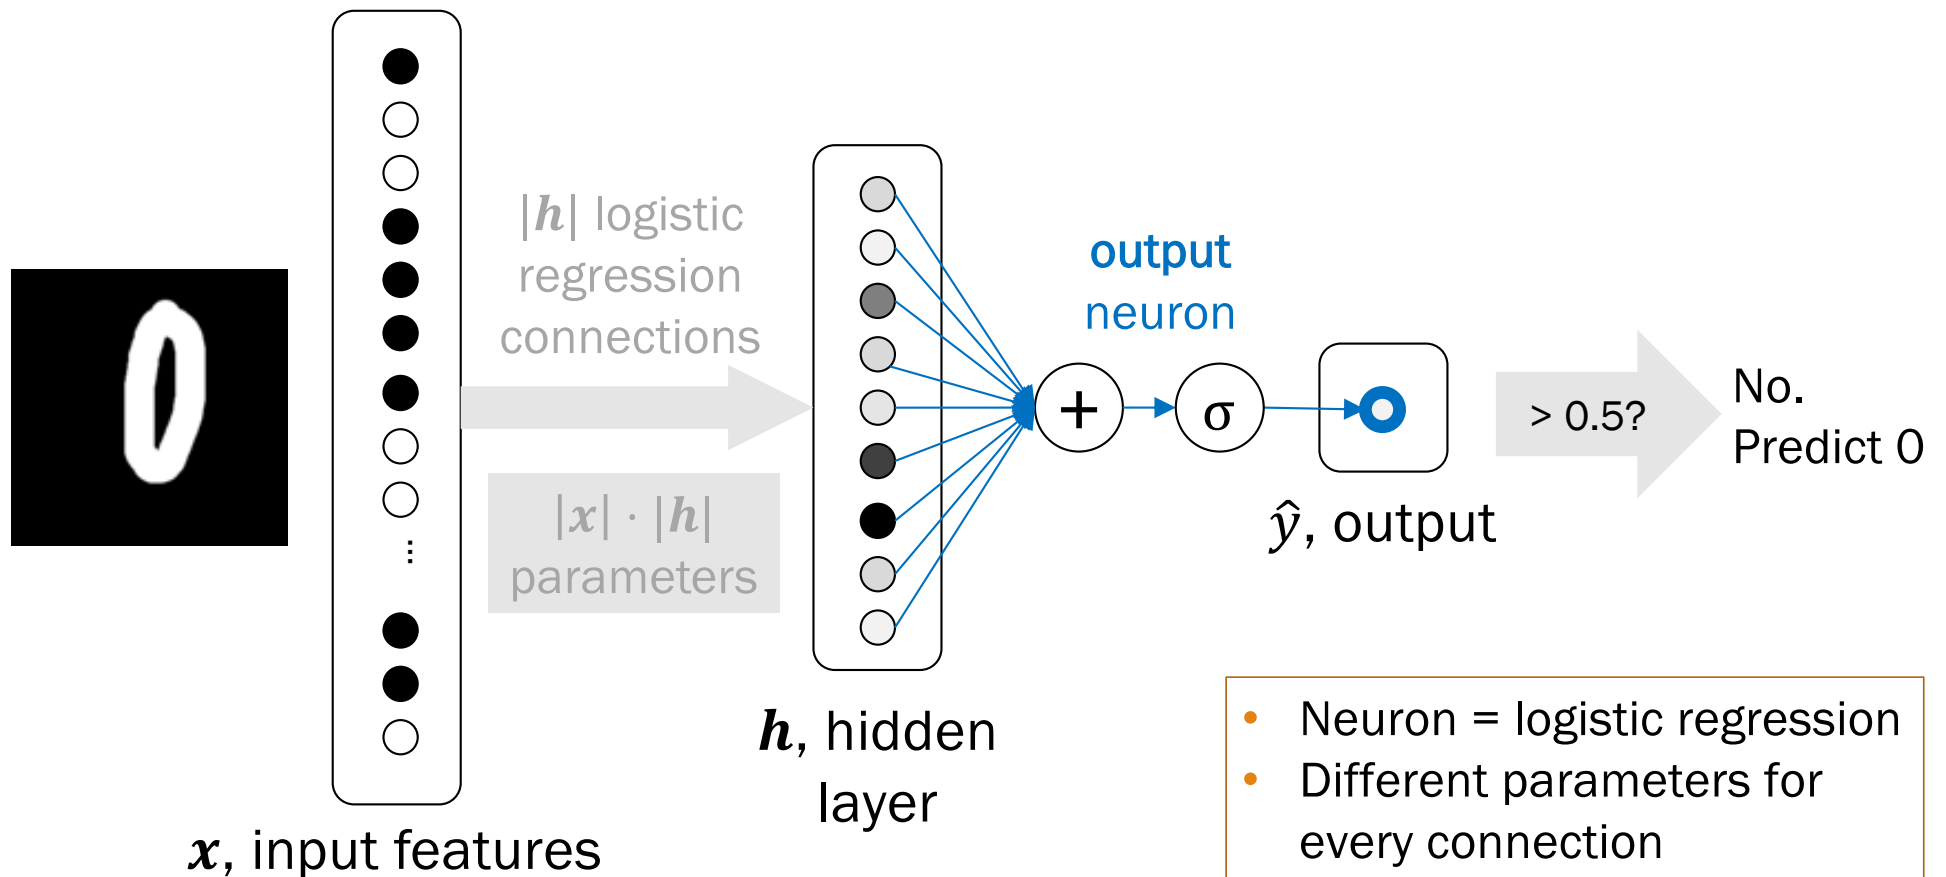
0

$|\boldsymbol{h}|$ logistic regression connections

$|\boldsymbol{x}| \cdot |\boldsymbol{h}|$ parameters

$\boldsymbol{x}$, input features

$\boldsymbol{h}$, hidden layer

output neuron

+

σ

$\hat{y}$, output

> 0.5?

No. Predict 0

- Neuron = logistic regression
- Different parameters for every connection